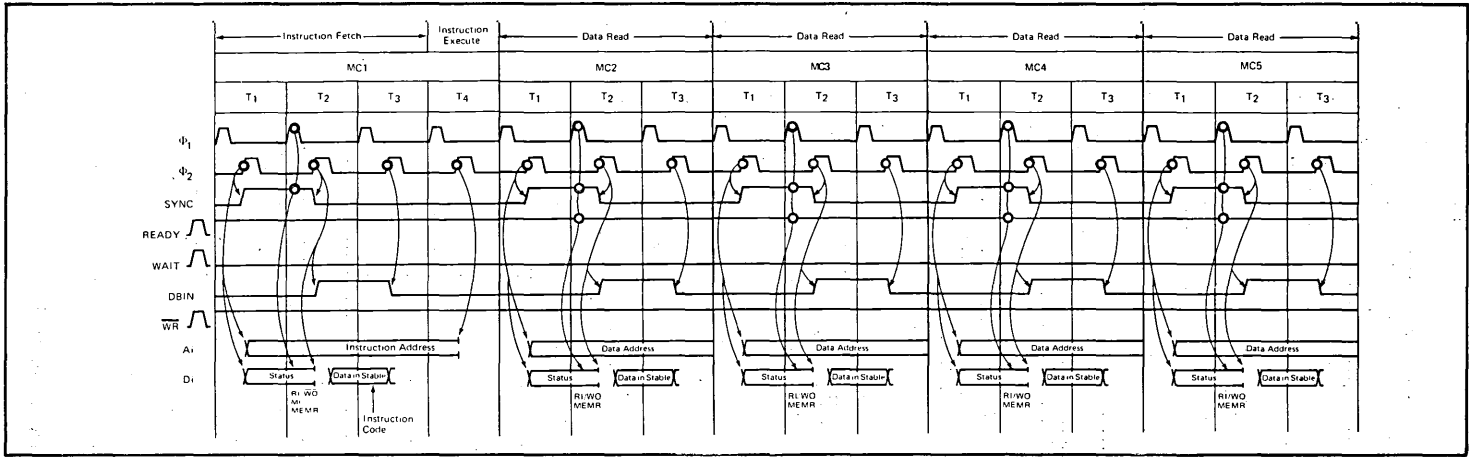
Instruction Fetch
Instruction Execute
Data Read
Data Read
Data Read
Data Read

MC1
MC2
MC3
MC4
MC5

$T_1$ $T_2$ $T_3$ $T_4$
$T_1$ $T_2$ $T_3$
$T_1$ $T_2$ $T_3$
$T_1$ $T_2$ $T_3$
$T_1$ $T_2$ $T_3$

$\Phi_1$
$\Phi_2$
SYNC
READY
WAIT
DBIN
$\overline{WR}$
Ai
Di

Instruction Address
Data Address
Data Address
Data Address
Data Address

Status
Data in Stable
Status
Data in Stable
Status
Data in Stable
Status
Data in Stable
Status
Data in Stable

RI/WO
MI
MEMR

Instruction Code

RI/WO
MEMR

RI/WO
MEMR

RI/WO
MEMR

RI/WO
MEMR